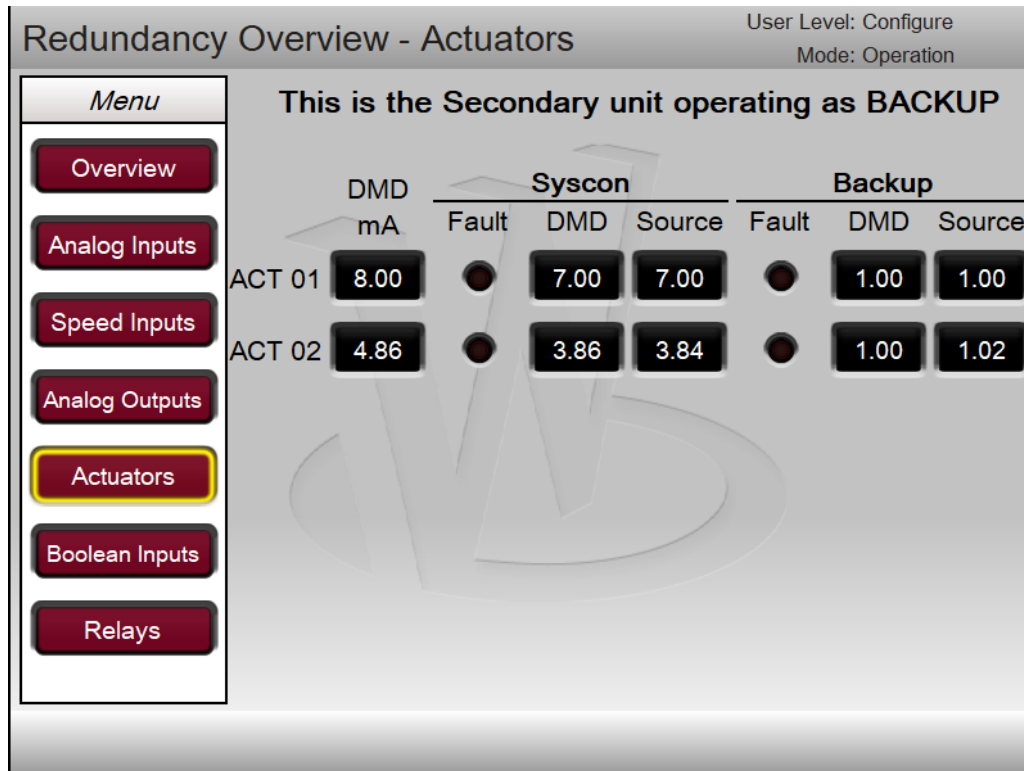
Redundancy Overview - Actuators

User Level: Configure
Mode: Operation

Menu

Overview
Analog Inputs
Speed Inputs
Analog Outputs
Actuators
Boolean Inputs
Relays

This is the Secondary unit operating as BACKUP

| | DMD mA | Syscon Fault | Syscon DMD | Syscon Source | Backup Fault | Backup DMD | Backup Source |
|---|---|---|---|---|---|---|---|
| ACT 01 | 8.00 | | 7.00 | 7.00 | | 1.00 | 1.00 |
| ACT 02 | 4.86 | | 3.86 | 3.84 | | 1.00 | 1.02 |